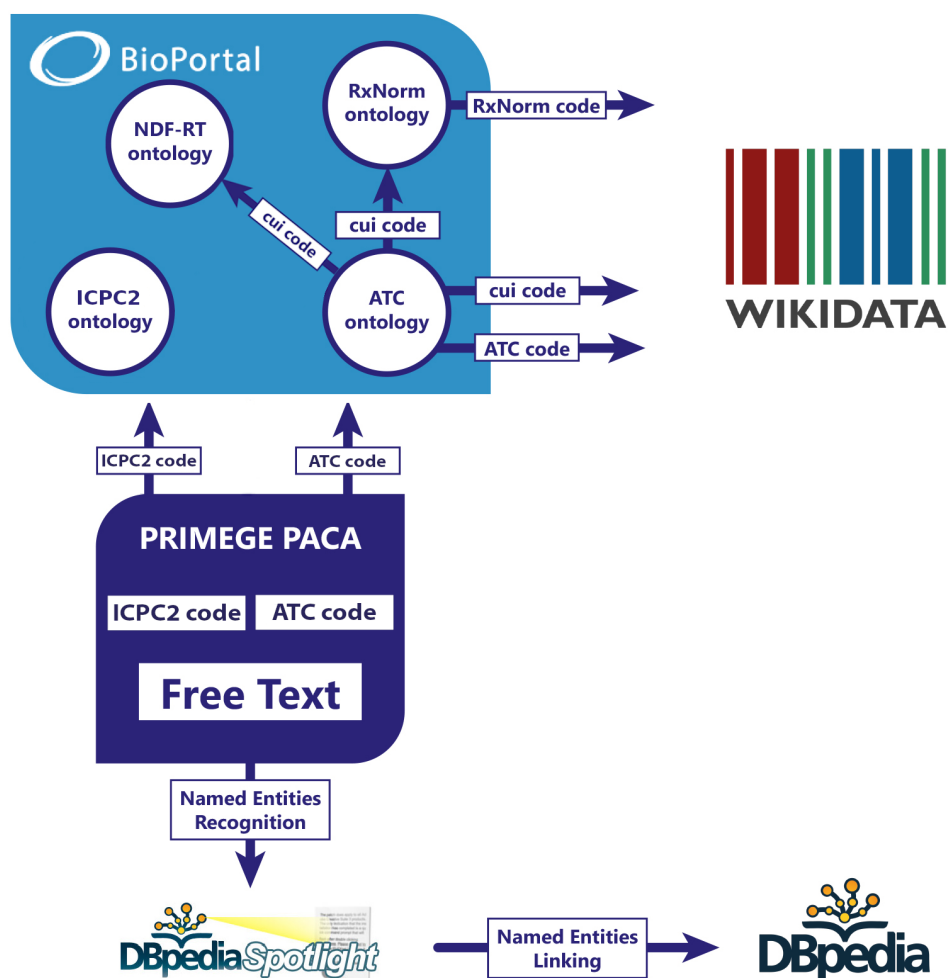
BioPortal

NDF-RT ontology

RxNorm ontology

RxNorm code

cui code

cui code

ICPC2 ontology

ATC ontology

cui code

ATC code

WIKIDATA

ICPC2 code

ATC code

PRIMEGE PACA

ICPC2 code

ATC code

Free Text

Named Entities Recognition

DBpedia Spotlight

Named Entities Linking

DBpedia